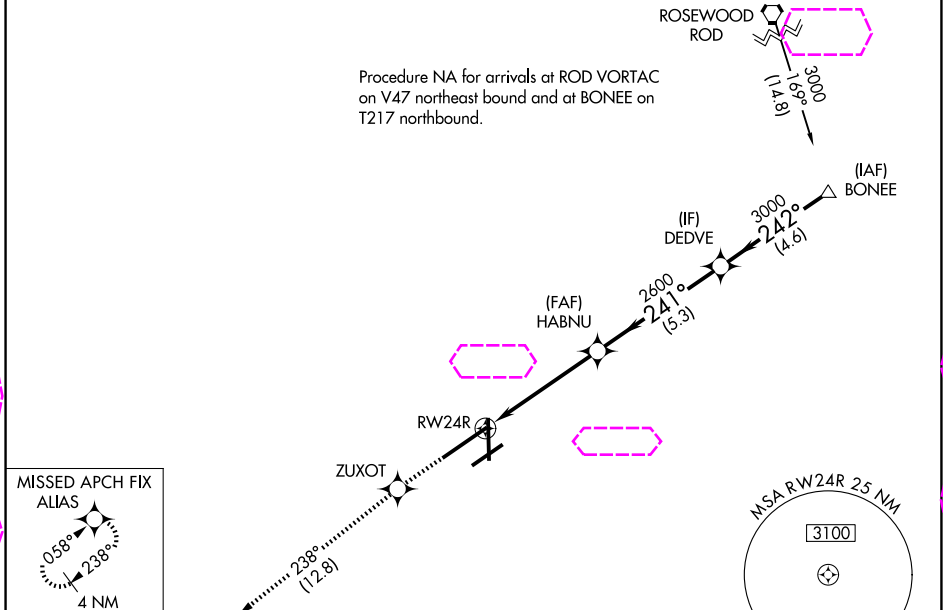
ROSEWOOD
ROD

3000
169°
(14.8)

Procedure NA for arrivals at ROD VORTAC on V47 northeast bound and at BONEE on T217 northbound.

(IAF)
BONEE

3000
242°
(4.6)

(IF)
DEDVE

2600
241°
(5.3)

(FAF)
HABNU

RW24R

ZUXOT

238°
(12.8)

MISSED APCH FIX
ALIAS
058°
238°
4 NM

MSA RW24R 25 NM
3100